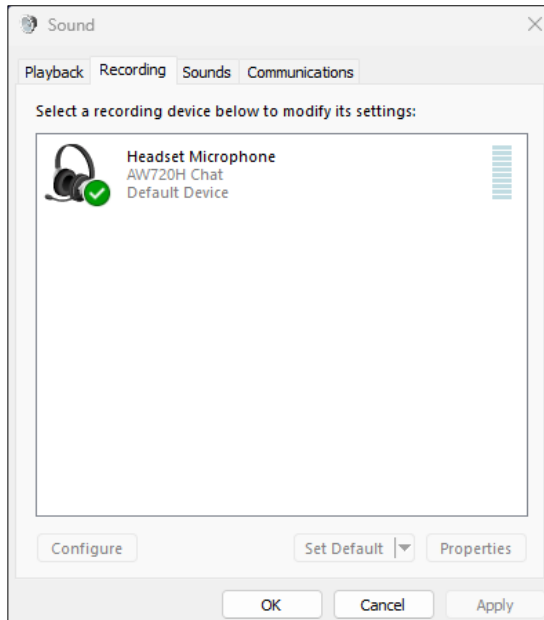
Sound

Playback Recording Sounds Communications

Select a recording device below to modify its settings:

Headset Microphone
AW720H Chat
Default Device

Configure

Set Default

Properties

OK

Cancel

Apply